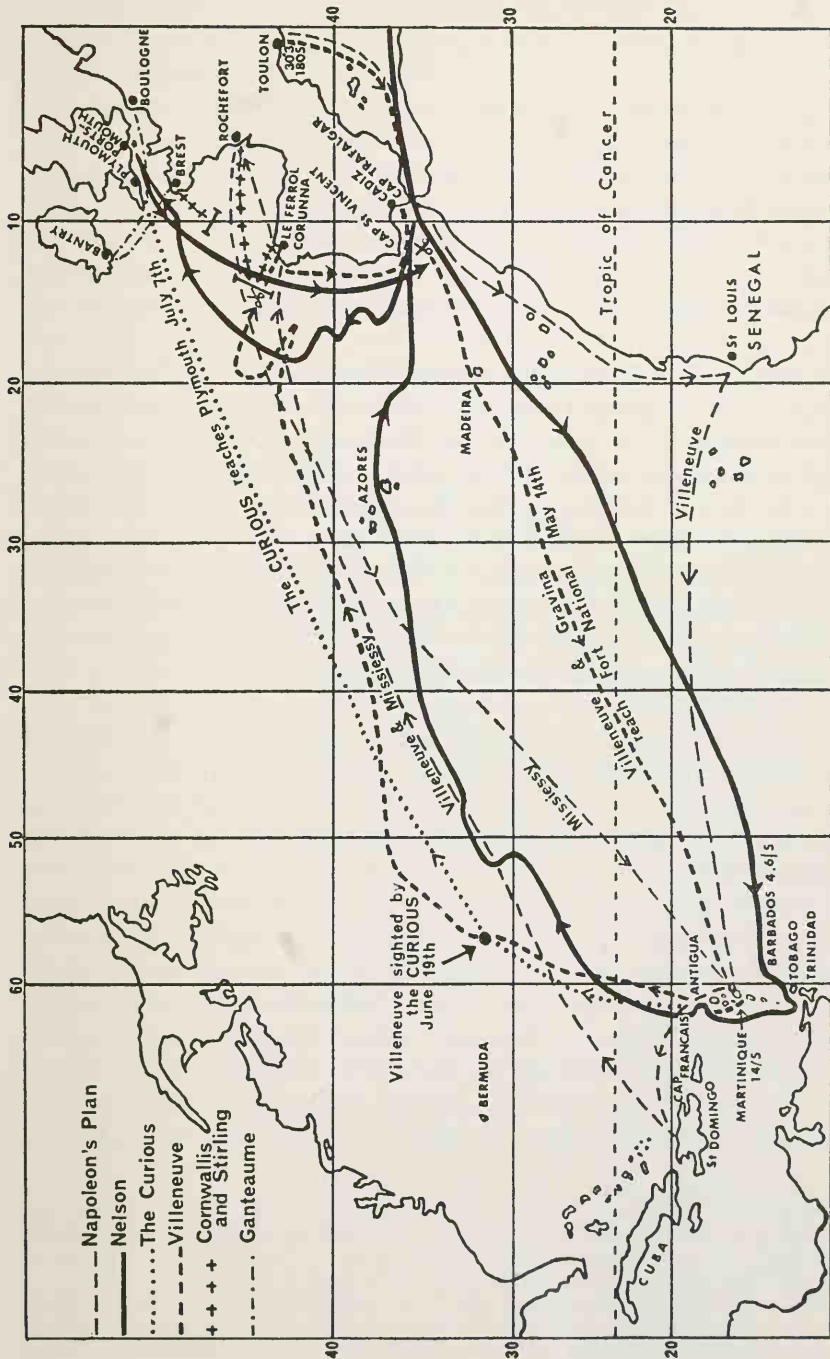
Napoleon's Plan
Nelson
The Curious
Villeneuve
Cornwallis and Stirling
Ganteaume

BOULOGNE
PLYMOUTH
PORTSMOUTH
BREST
BANTRY
ROCHEFORT
TOULON
30/3 1805
LE FERROL
CORUNNA
CADIZ
CAP TRAFALGAR
CAP St VINCENT
MADEIRA
AZORES
Tropic of Cancer
St LOUIS
SENEGAL
The CURIOUS reaches Plymouth July 7th
Villeneuve & Missiessy
Missiessy
Villeneuve reach Fort National
& Gravina May 14th
Villeneuve
Villeneuve sighted by the CURIOUS June 19th
BERMUDA
CUBA
CAP FRANCAIS
St DOMINGO
ANTIGUA
MARTINIQUE 14/5
BARBADOS 4.6/5
TOBAGO
TRINIDAD

40
30
20
10
20
30
40
50
60
40
30
20